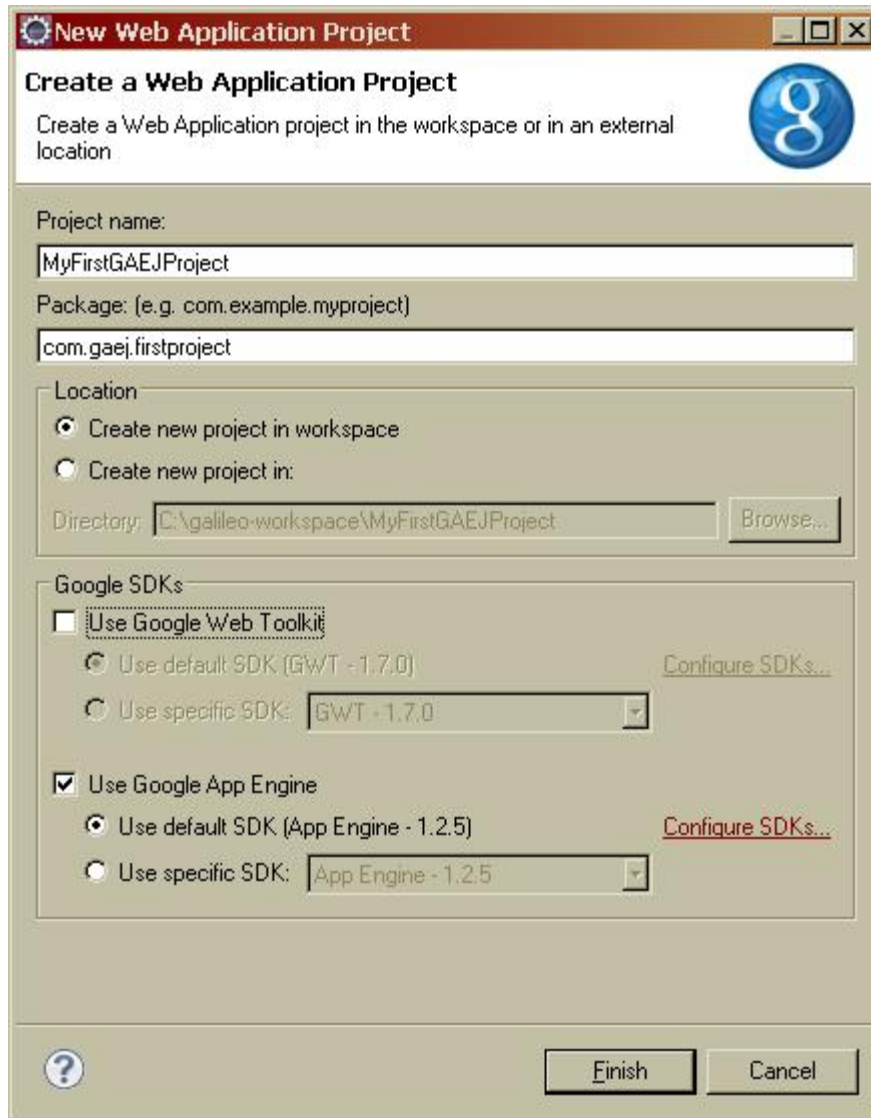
New Web Application Project

Create a Web Application Project

Create a Web Application project in the workspace or in an external location

Project name:

MyFirstGAEJProject

Package: (e.g. com.example.myproject)

com.gaej.firstproject

Location

Create new project in workspace

Create new project in:

Directory: C:\galileo-workspace\MyFirstGAEJProject

Browse...

Google SDKs

Use Google Web Toolkit

Use default SDK (GWT - 1.7.0)

Configure SDKs...

Use specific SDK: GWT - 1.7.0

Use Google App Engine

Use default SDK (App Engine - 1.2.5)

Configure SDKs...

Use specific SDK: App Engine - 1.2.5

Finish

Cancel